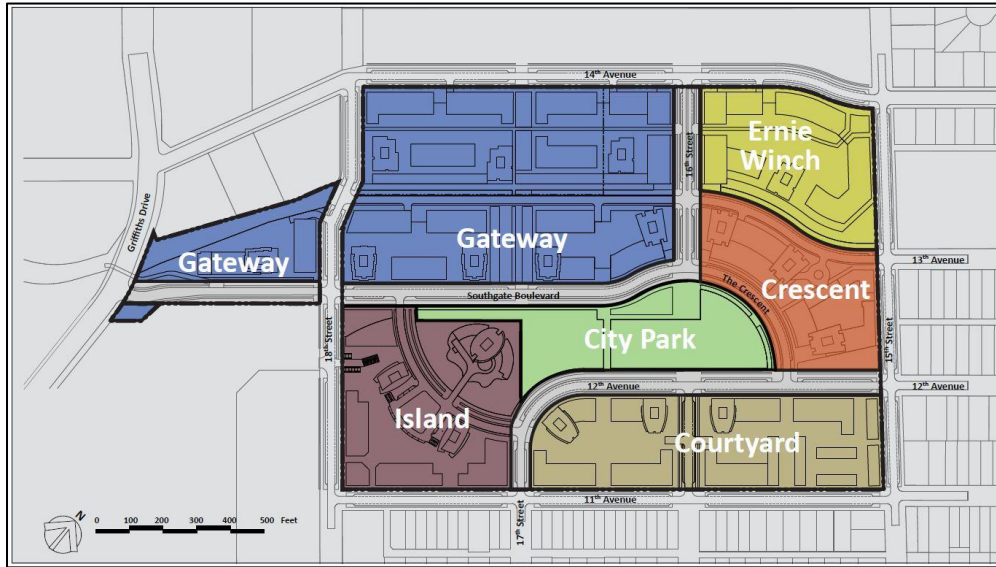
14th Avenue

Ernie Winch

16th Street

Griffiths Drive

Gateway

Gateway

13th Avenue

Crescent

The Crescent

Southgate Boulevard

18th Street

City Park

15th Street

12th Avenue

12th Avenue

Island

Courtyard

11th Avenue

N

0 100 200 300 400 500 Feet

17th Street